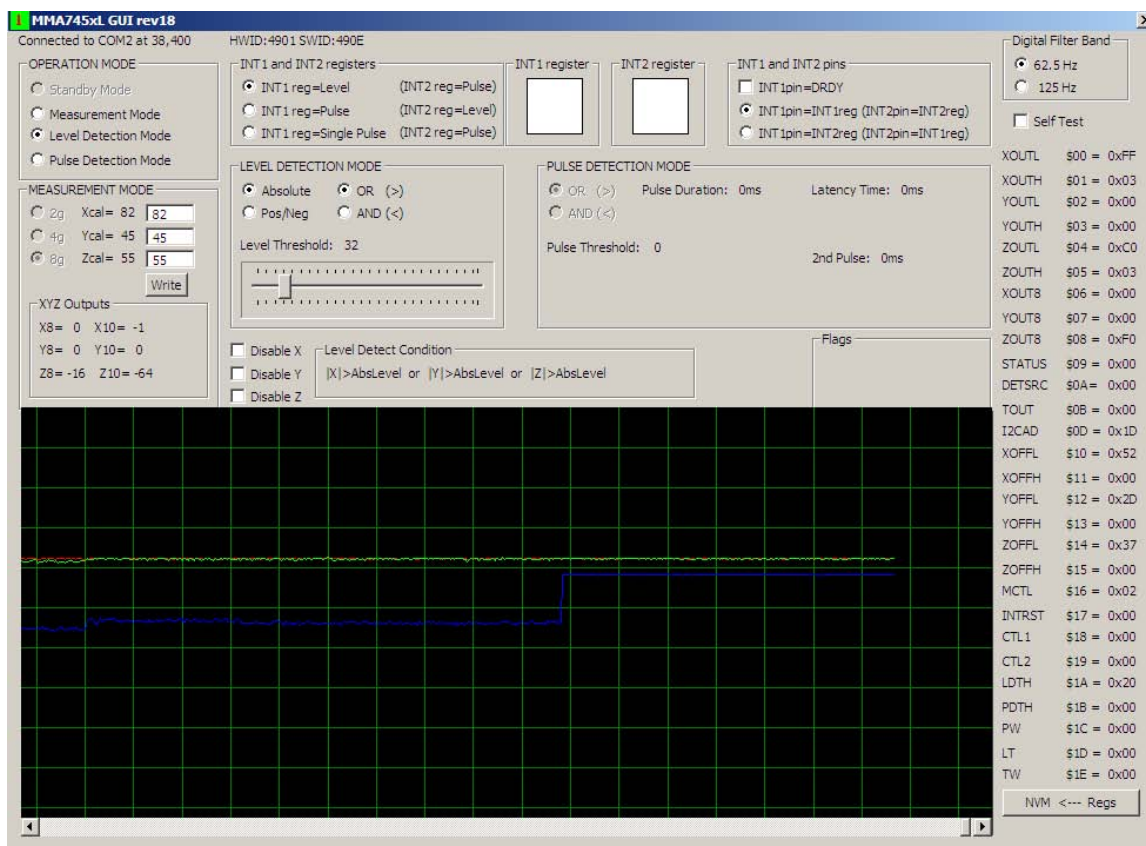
MMA745xL GUI rev18

Connected to COM2 at 38,400

HWID:4901 SWID:490E

OPERATION MODE
Standby Mode
Measurement Mode
Level Detection Mode
Pulse Detection Mode

INT1 and INT2 registers
INT1 reg=Level (INT2 reg=Pulse)
INT1 reg=Pulse (INT2 reg=Level)
INT1 reg=Single Pulse (INT2 reg=Pulse)

INT1 register

INT2 register

INT1 and INT2 pins
INT1pin=DRDY
INT1pin=INT1reg (INT2pin=INT2reg)
INT1pin=INT2reg (INT2pin=INT1reg)

Digital Filter Band
62.5 Hz
125 Hz

Self Test

MEASUREMENT MODE
2g Xcal= 82 82
4g Ycal= 45 45
8g Zcal= 55 55
Write

XYZ Outputs
X8= 0 X10= -1
Y8= 0 Y10= 0
Z8= -16 Z10= -64

LEVEL DETECTION MODE
Absolute OR (>)
Pos/Neg AND (<)
Level Threshold: 32

PULSE DETECTION MODE
OR (>) Pulse Duration: 0ms Latency Time: 0ms
AND (<)
Pulse Threshold: 0
2nd Pulse: 0ms

Disable X
Disable Y
Disable Z

Level Detect Condition
|X|>AbsLevel or |Y|>AbsLevel or |Z|>AbsLevel

Flags

| | |
|---|---|
| XOUTL | $00 = 0xFF |
| XOUTH | $01 = 0x03 |
| YOUTL | $02 = 0x00 |
| YOUTH | $03 = 0x00 |
| ZOUTL | $04 = 0xC0 |
| ZOUTH | $05 = 0x03 |
| XOUT8 | $06 = 0x00 |
| YOUT8 | $07 = 0x00 |
| ZOUT8 | $08 = 0xF0 |
| STATUS | $09 = 0x00 |
| DETSRC | $0A= 0x00 |
| TOUT | $0B = 0x00 |
| I2CAD | $0D = 0x1D |
| XOFFL | $10 = 0x52 |
| XOFFH | $11 = 0x00 |
| YOFFL | $12 = 0x2D |
| YOFFH | $13 = 0x00 |
| ZOFFL | $14 = 0x37 |
| ZOFFH | $15 = 0x00 |
| MCTL | $16 = 0x02 |
| INTRST | $17 = 0x00 |
| CTL1 | $18 = 0x00 |
| CTL2 | $19 = 0x00 |
| LDTH | $1A = 0x20 |
| PDTH | $1B = 0x00 |
| PW | $1C = 0x00 |
| LT | $1D = 0x00 |
| TW | $1E = 0x00 |

NVM <--- Regs